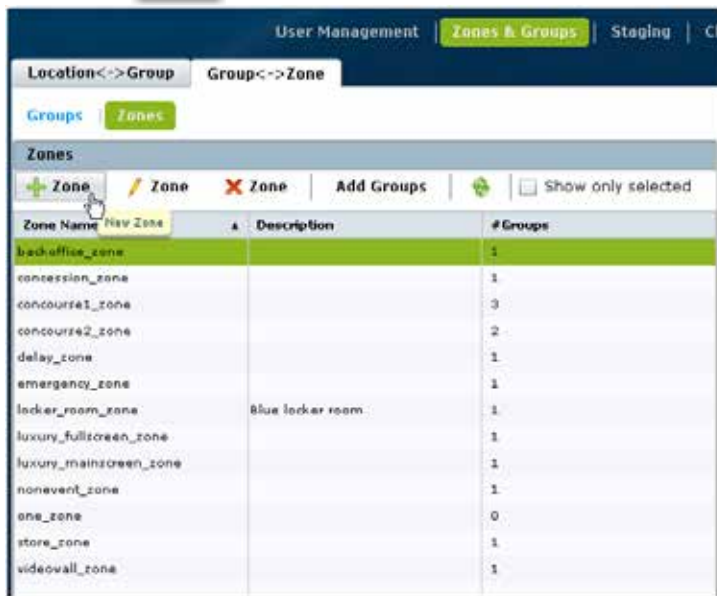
User Management | Zones & Groups | Staging | C

Location<->Group Group<->Zone

Groups | Zones

Zones

+ Zone / Zone X Zone | Add Groups | Show only selected

New Zone

| Zone Name ▲ | Description | # Groups |
|---|---|---|
| backoffice_zone | | 1 |
| concession_zone | | 1 |
| concourse1_zone | | 3 |
| concourse2_zone | | 2 |
| delay_zone | | 1 |
| emergency_zone | | 1 |
| locker_room_zone | Blue locker room | 1 |
| luxury_fullscreen_zone | | 1 |
| luxury_mainscreen_zone | | 1 |
| nonevent_zone | | 1 |
| one_zone | | 0 |
| store_zone | | 1 |
| videowall_zone | | 1 |